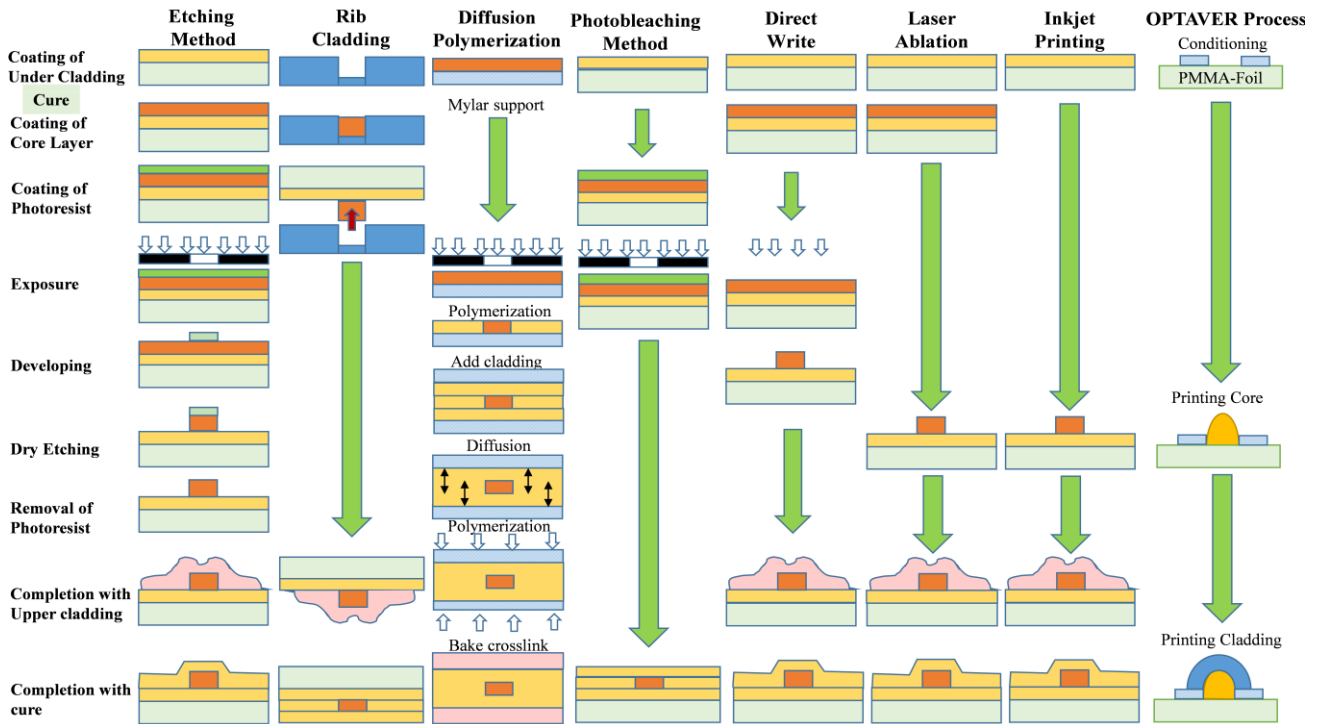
Etching Method

Rib Cladding

Diffusion Polymerization

Photobleaching Method

Direct Write

Laser Ablation

Inkjet Printing

OPTAVER Process

Coating of Under Cladding

Cure

Coating of Core Layer

Coating of Photoresist

Exposure

Developing

Dry Etching

Removal of Photoresist

Completion with Upper cladding

Completion with cure

Mylar support

Polymerization

Add cladding

Diffusion

Polymerization

Bake crosslink

Conditioning

PMMA-Foil

Printing Core

Printing Cladding